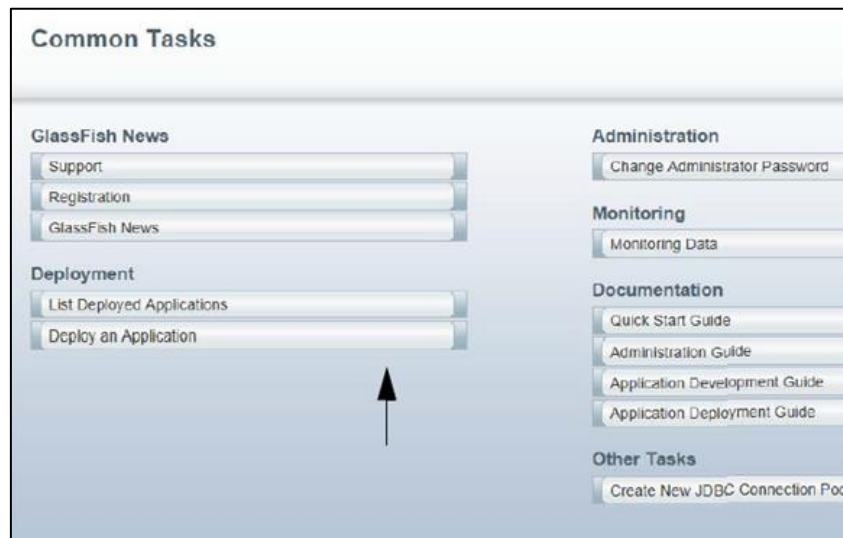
Common Tasks

GlassFish News

Support

Registration

GlassFish News

Deployment

List Deployed Applications

Deploy an Application

Administration

Change Administrator Password

Monitoring

Monitoring Data

Documentation

Quick Start Guide

Administration Guide

Application Development Guide

Application Deployment Guide

Other Tasks

Create New JDBC Connection Po